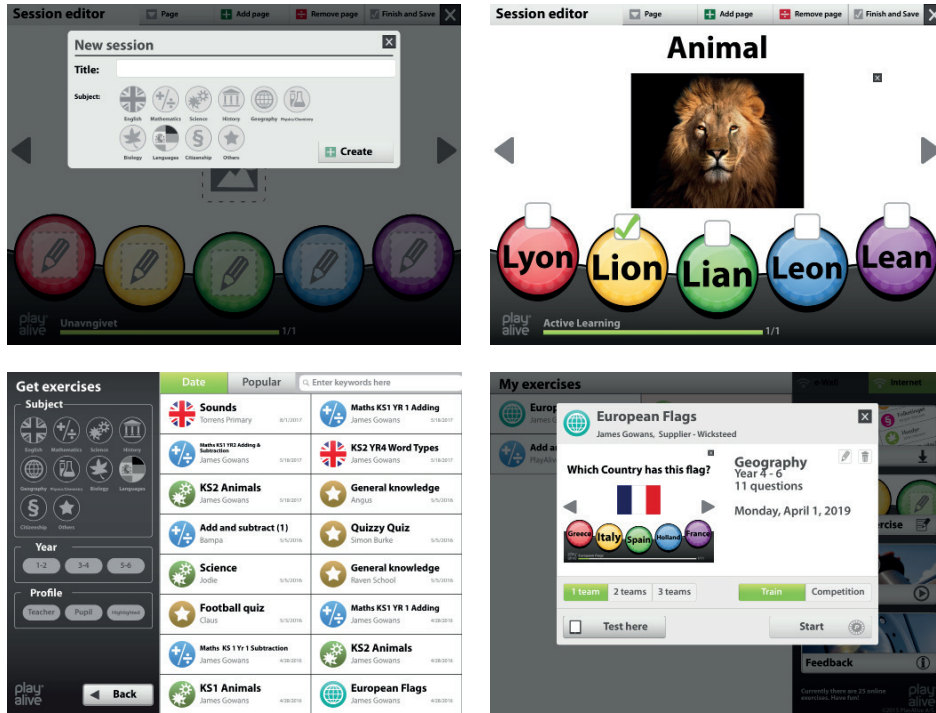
Session editor
Page
Add page
Remove page
Finish and Save

New session
Title:
Subject:
English
Mathematics
Science
History
Geography
Physics/Chemistry
Biology
Languages
Citizenship
Others
Create

play alive
Unavngivet
1/1

Session editor
Page
Add page
Remove page
Finish and Save

Animal

Lyon
Lion
Lian
Leon
Lean

play alive
Active Learning
1/1

Get exercises
Subject
English
Mathematics
Science
History
Geography
Physics/Chemistry
Biology
Languages
Citizenship
Others
Year
1-2
3-4
5-6
Profile
Teacher
Pupil
Highlighted
play alive
Back

Date
Popular
Enter keywords here

| | |
|---|---|
| Sounds Torrens Primary 8/1/2017 | Maths KS1 YR 1 Adding James Gowans 5/18/2017 |
| Maths KS1 YR2 Adding & Subtraction James Gowans 5/18/2017 | KS2 YR4 Word Types James Gowans 5/18/2017 |
| KS2 Animals James Gowans 5/18/2017 | General knowledge Angus 5/5/2016 |
| Add and subtract (1) Bampa 5/5/2016 | Quizzy Quiz Simon Burke 5/5/2016 |
| Science Jodle 5/5/2016 | General knowledge Raven School 5/5/2016 |
| Football quiz Claus 5/5/2016 | Maths KS1 YR 1 Adding James Gowans 4/28/2016 |
| Maths KS 1 Yr 1 Subtraction James Gowans 4/28/2016 | KS2 Animals James Gowans 4/28/2016 |
| KS1 Animals James Gowans 4/28/2016 | European Flags James Gowans 4/28/2016 |

My exercises
e-Doll
Internet
Europ
James G
Add an
PlayAliv

European Flags
James Gowans, Supplier - Wicksteed
Which Country has this flag?
Greece
Italy
Spain
Holland
France
European Flags
Geography
Year 4 - 6
11 questions
Monday, April 1, 2019
1 team
2 teams
3 teams
Train
Competition
Test here
Start
ercise
Feedback
Currently there are 25 online exercises. Have fun!
play alive